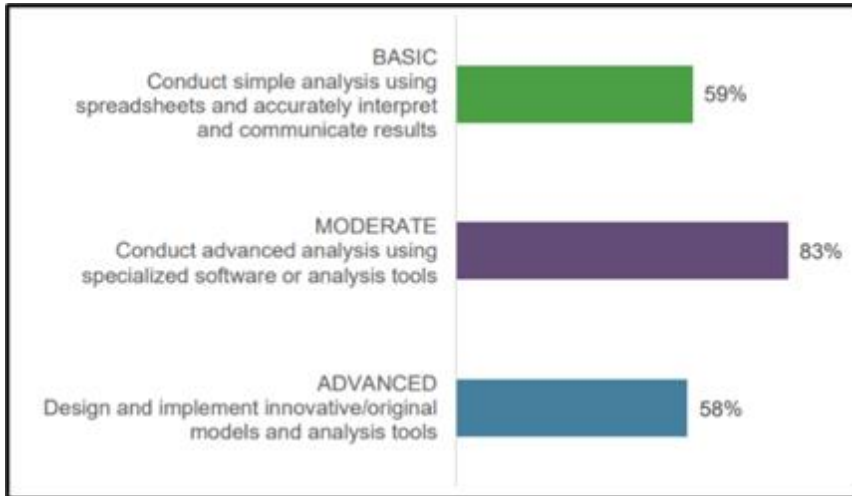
BASIC
Conduct simple analysis using spreadsheets and accurately interpret and communicate results

59%

MODERATE
Conduct advanced analysis using specialized software or analysis tools

83%

ADVANCED
Design and implement innovative/original models and analysis tools

58%